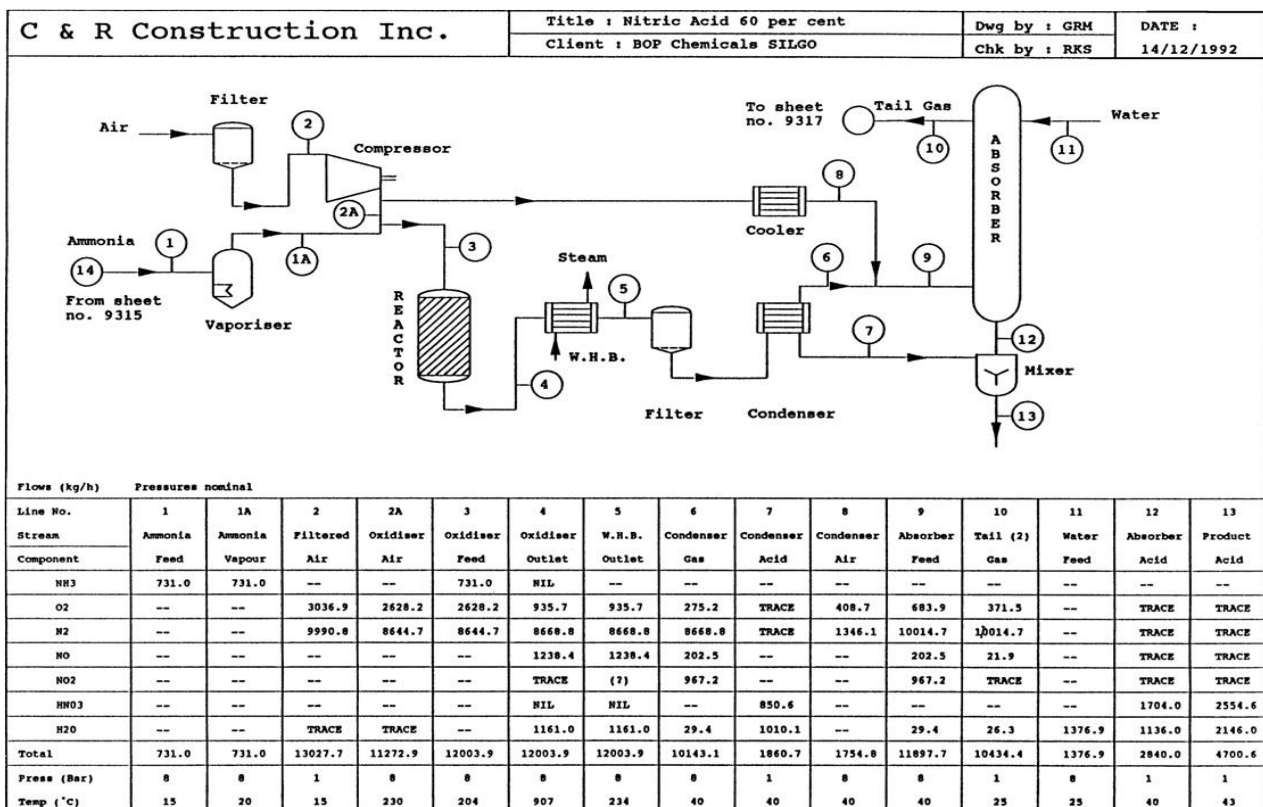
C & R Construction Inc.

Title : Nitric Acid 60 per cent
Client : BOP Chemicals SILGO
Dwg by : GRM
Chk by : RKS
DATE :
14/12/1992

Filter
Air
2
Compressor
2A
1A
Ammonia
1
14
From sheet no. 9315
Vaporiser
3
REACTOR
4
Steam
W.H.B.
5
Filter
Cooler
8
6
Condenser
7
9
To sheet no. 9317
Tail Gas
10
ABSORBER
Water
11
12
Mixer
13

Flows (kg/h) Pressures nominal

| Line No. | 1 | 1A | 2 | 2A | 3 | 4 | 5 | 6 | 7 | 8 | 9 | 10 | 11 | 12 | 13 |
|---|---|---|---|---|---|---|---|---|---|---|---|---|---|---|---|
| Stream | Ammonia | Ammonia | Filtered | Oxidiser | Oxidiser | Oxidiser | W.H.B. | Condenser | Condenser | Condenser | Absorber | Tail (2) | Water | Absorber | Product |
| Component | Feed | Vapour | Air | Air | Feed | Outlet | Outlet | Gas | Acid | Air | Feed | Gas | Feed | Acid | Acid |
| NH3 | 731.0 | 731.0 | -- | -- | 731.0 | NIL | -- | -- | -- | -- | -- | -- | -- | -- | -- |
| O2 | -- | -- | 3036.9 | 2628.2 | 2628.2 | 935.7 | 935.7 | 275.2 | TRACE | 408.7 | 683.9 | 371.5 | -- | TRACE | TRACE |
| N2 | -- | -- | 9990.8 | 8644.7 | 8644.7 | 8668.8 | 8668.8 | 8668.8 | TRACE | 1346.1 | 10014.7 | 10014.7 | -- | TRACE | TRACE |
| NO | -- | -- | -- | -- | -- | 1238.4 | 1238.4 | 202.5 | -- | -- | 202.5 | 21.9 | -- | TRACE | TRACE |
| NO2 | -- | -- | -- | -- | -- | TRACE | (?) | 967.2 | -- | -- | 967.2 | TRACE | -- | TRACE | TRACE |
| HNO3 | -- | -- | -- | -- | -- | NIL | NIL | -- | 850.6 | -- | -- | -- | -- | 1704.0 | 2554.6 |
| H2O | -- | -- | TRACE | TRACE | -- | 1161.0 | 1161.0 | 29.4 | 1010.1 | -- | 29.4 | 26.3 | 1376.9 | 1136.0 | 2146.0 |
| Total | 731.0 | 731.0 | 13027.7 | 11272.9 | 12003.9 | 12003.9 | 12003.9 | 10143.1 | 1860.7 | 1754.8 | 11897.7 | 10434.4 | 1376.9 | 2840.0 | 4700.6 |
| Press (Bar) | 8 | 8 | 1 | 8 | 8 | 8 | 8 | 8 | 1 | 8 | 8 | 1 | 8 | 1 | 1 |
| Temp (°C) | 15 | 20 | 15 | 230 | 204 | 907 | 234 | 40 | 40 | 40 | 40 | 25 | 25 | 40 | 43 |